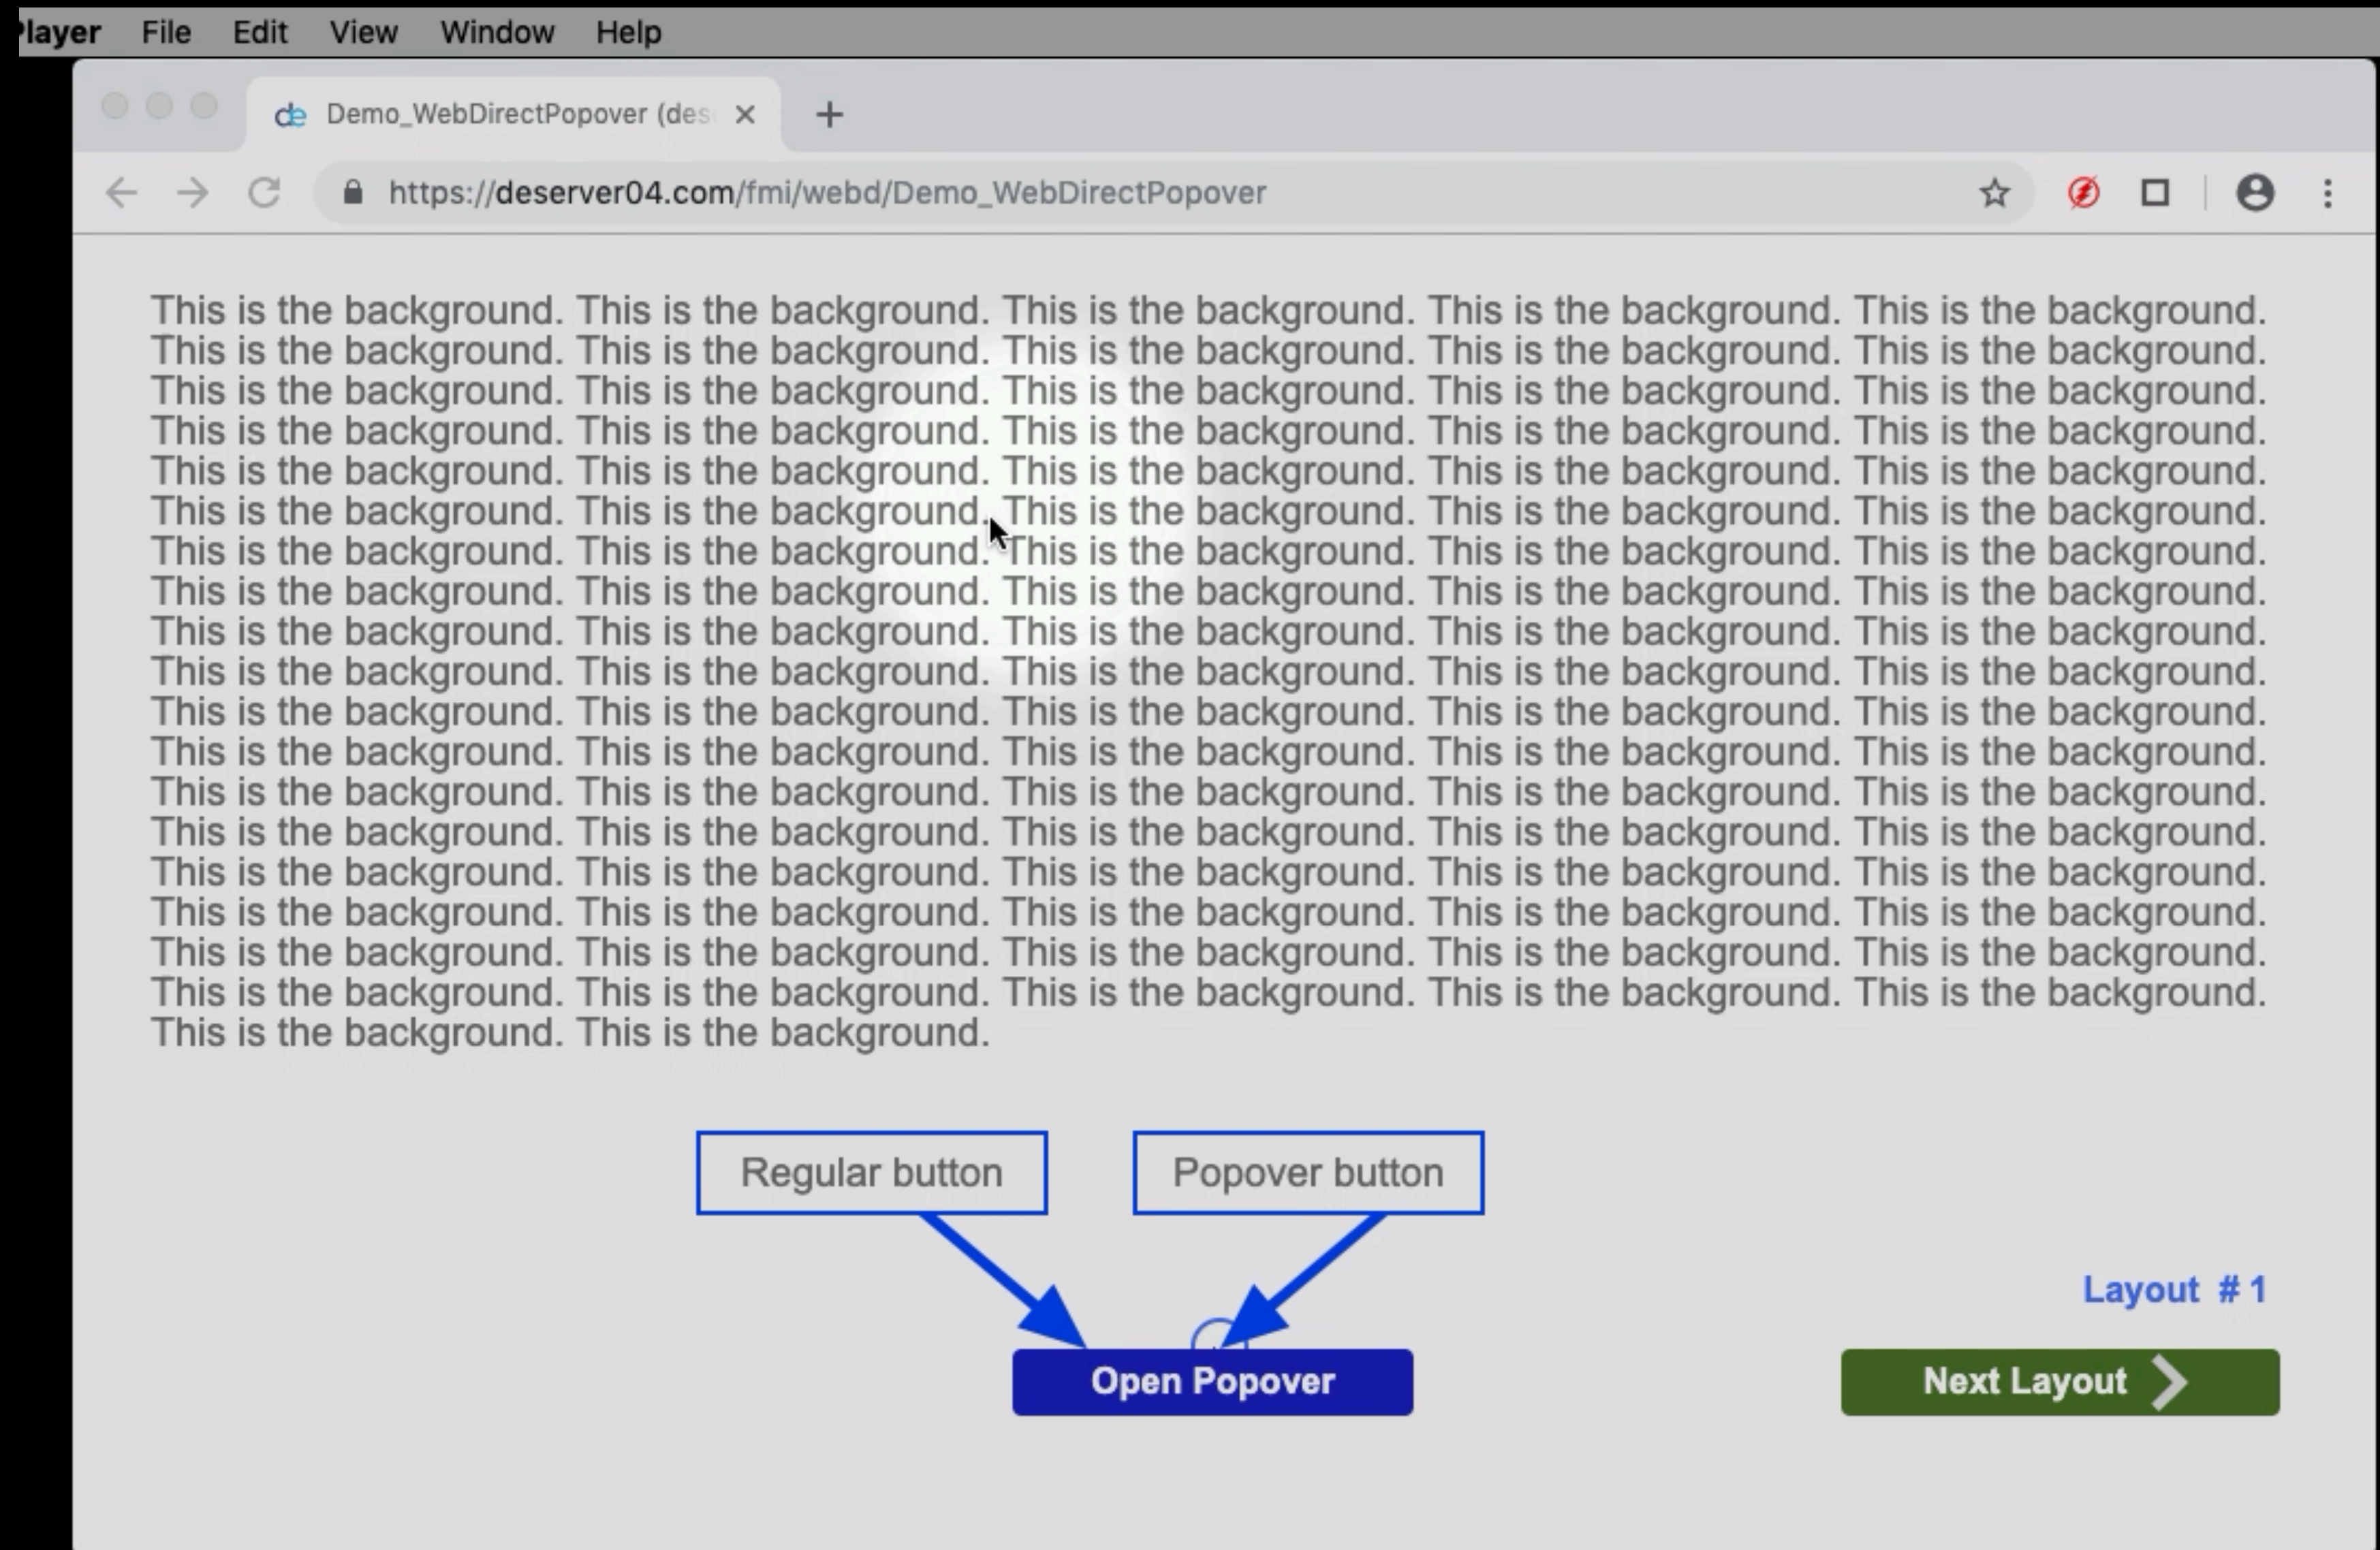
layer File Edit View Window Help

Demo_WebDirectPopover (des

https://deserver04.com/fmi/webd/Demo_WebDirectPopover

This is the background. This is the background. This is the background. This is the background. This is the background. This is the background. This is the background. This is the background. This is the background. This is the background. This is the background. This is the background. This is the background. This is the background. This is the background. This is the background. This is the background. This is the background. This is the background. This is the background. This is the background. This is the background. This is the background. This is the background. This is the background. This is the background. This is the background. This is the background. This is the background. This is the background. This is the background. This is the background. This is the background. This is the background. This is the background. This is the background. This is the background. This is the background. This is the background. This is the background. This is the background. This is the background. This is the background. This is the background. This is the background. This is the background. This is the background. This is the background. This is the background. This is the background. This is the background. This is the background. This is the background. This is the background. This is the background. This is the background. This is the background. This is the background. This is the background. This is the background. This is the background. This is the background. This is the background. This is the background. This is the background. This is the background. This is the background. This is the background. This is the background. This is the background. This is the background. This is the background. This is the background. This is the background. This is the background. This is the background. This is the background. This is the background. This is the background. This is the background. This is the background. This is the background. This is the background. This is the background. This is the background. This is the background. This is the background. This is the background. This is the background.

Regular button

Popover button

Layout #1

Open Popover

Next Layout